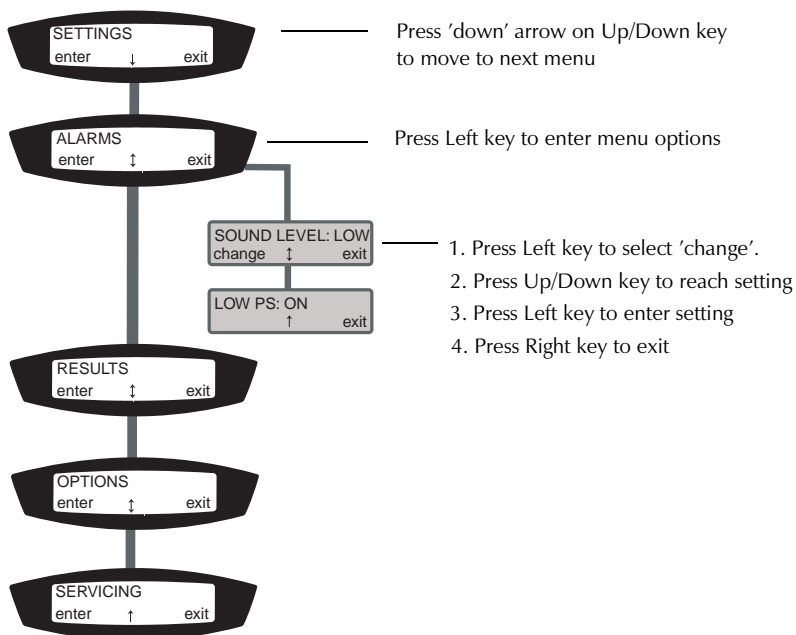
SETTINGS
enter ↓ exit

Press 'down' arrow on Up/Down key to move to next menu

ALARMS
enter ↕ exit

Press Left key to enter menu options

SOUND LEVEL: LOW
change ↕ exit

1. Press Left key to select 'change'.
2. Press Up/Down key to reach setting
3. Press Left key to enter setting
4. Press Right key to exit

LOW PS: ON
↑ exit

RESULTS
enter ↕ exit

OPTIONS
enter ↕ exit

SERVICING
enter ↑ exit